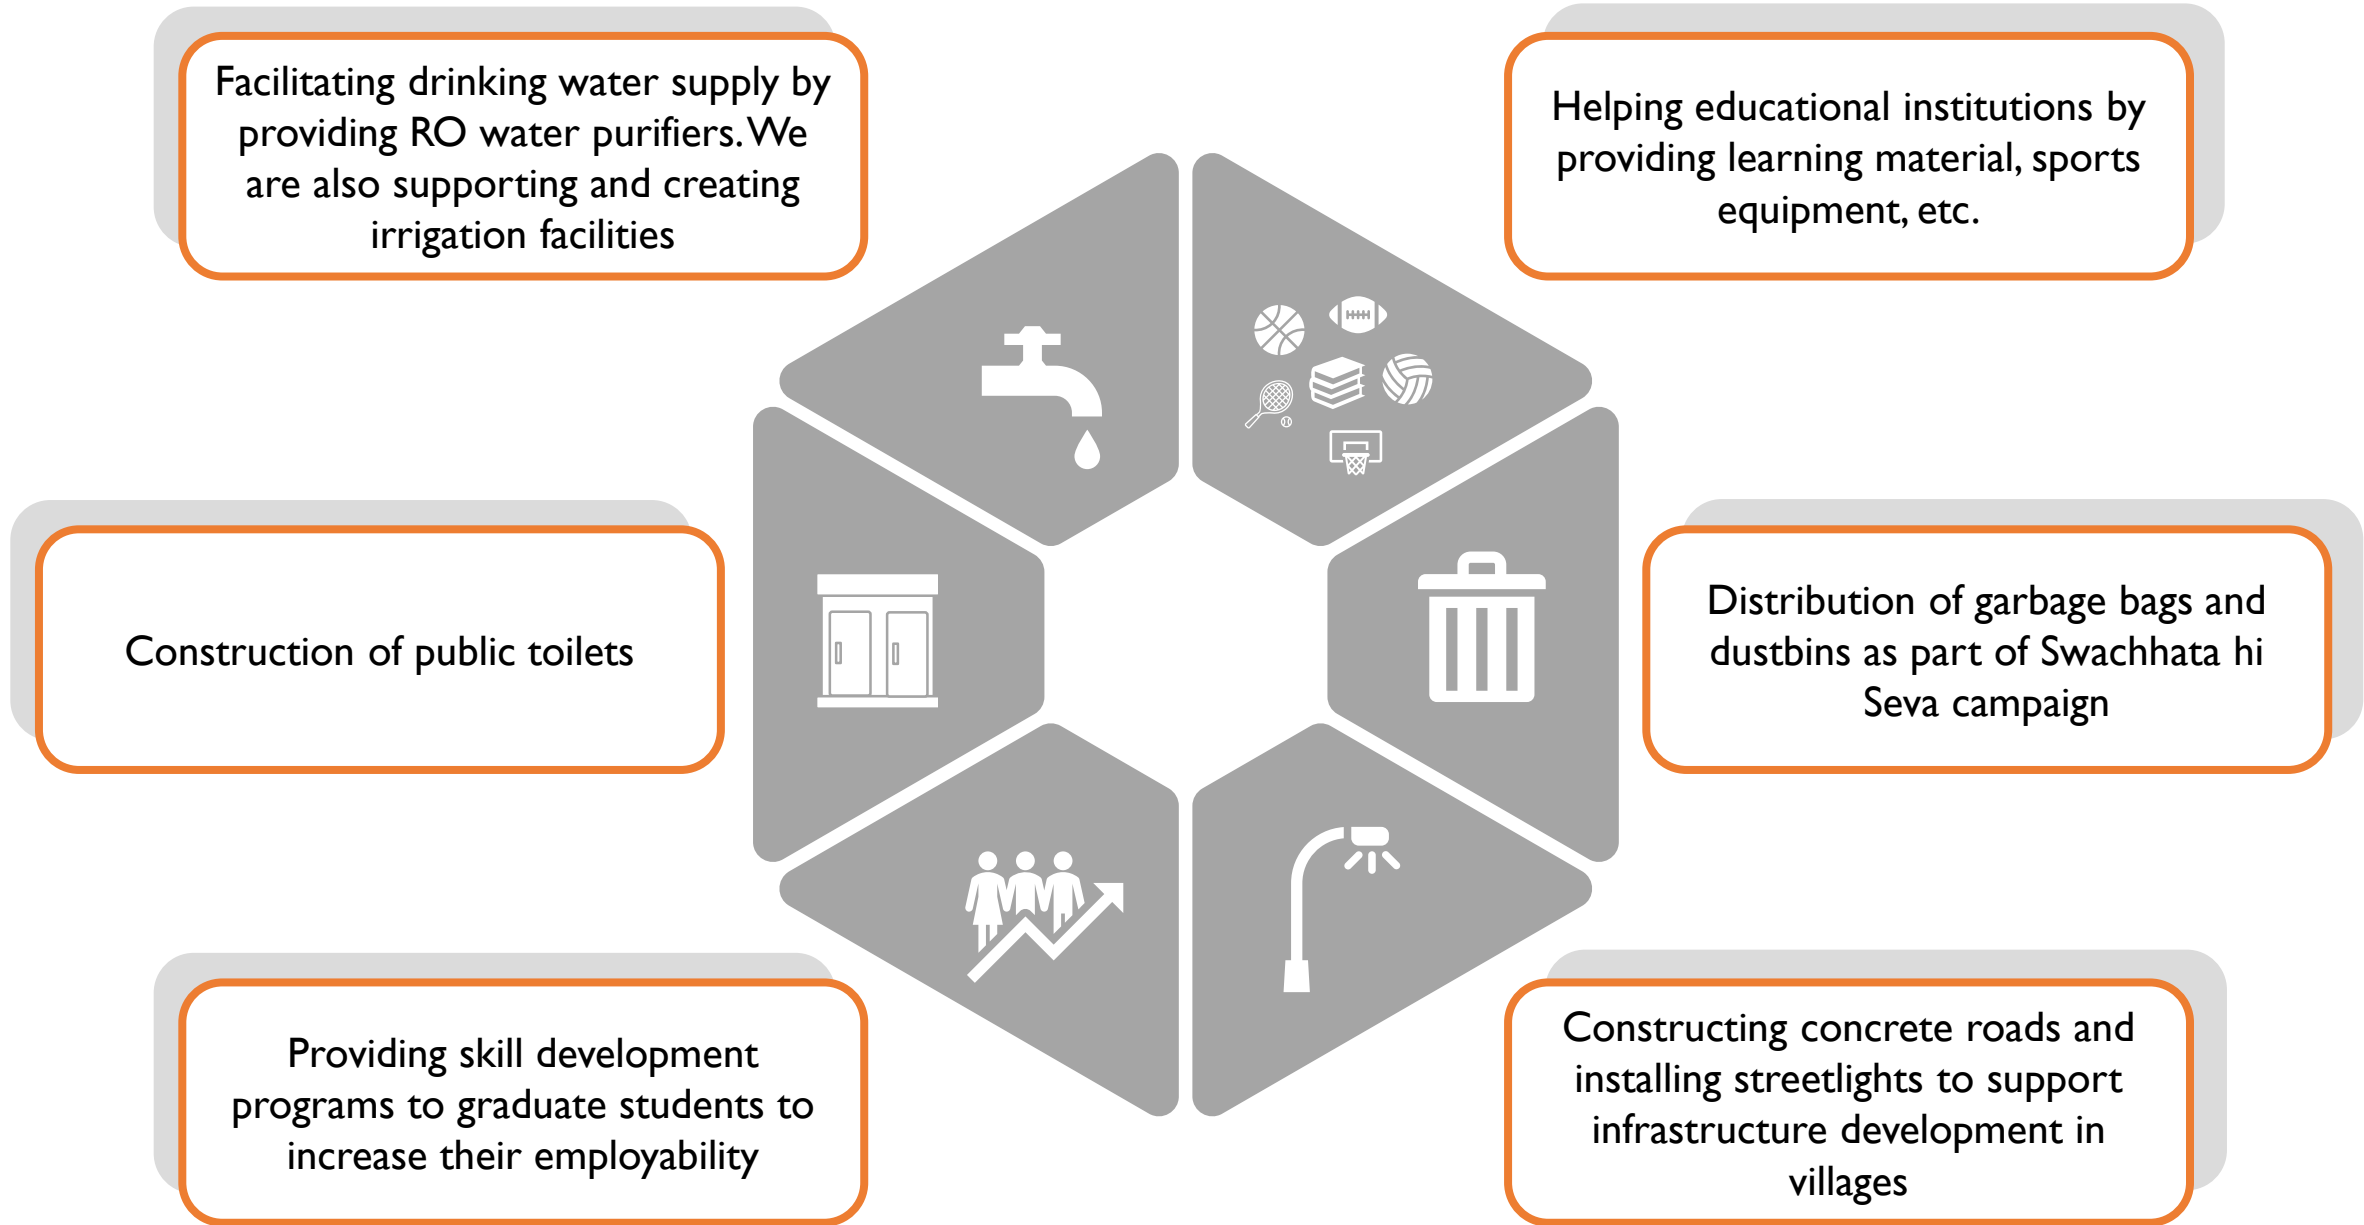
Facilitating drinking water supply by providing RO water purifiers. We are also supporting and creating irrigation facilities

Helping educational institutions by providing learning material, sports equipment, etc.

Construction of public toilets

Distribution of garbage bags and dustbins as part of Swachhata hi Seva campaign

Providing skill development programs to graduate students to increase their employability

Constructing concrete roads and installing streetlights to support infrastructure development in villages